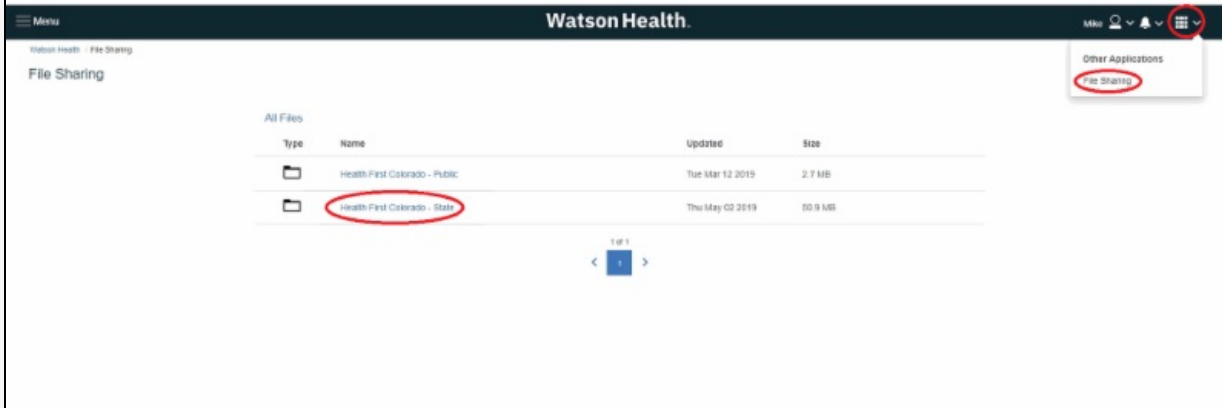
Menu

Watson Health.

Mike

Other Applications

File Sharing

Watson Health / File Sharing

File Sharing

All Files

| Type | Name | Updated | Size |
|---|---|---|---|
| | Health First Colorado - Public | Tue Mar 12 2019 | 2.7 MB |
| | Health First Colorado - State | Thu May 02 2019 | 50.9 MB |

1 of 1

1